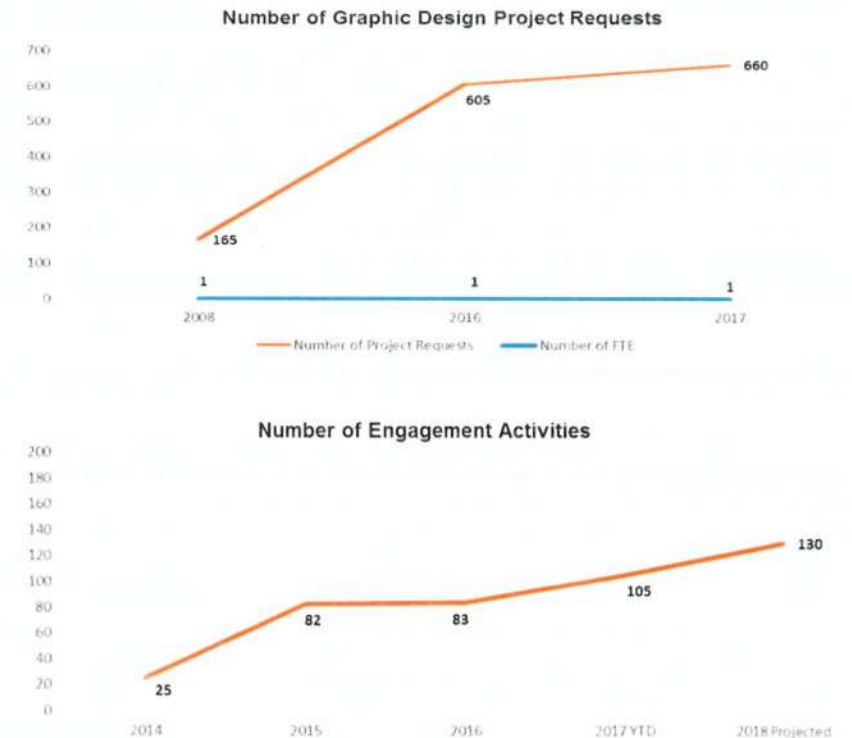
Number of Graphic Design Project Requests

700
600
500
400
300
200
100
0

165
605
660
1
1
1

2008
2016
2017

Number of Project Requests
Number of FTE

Number of Engagement Activities

200
180
160
140
120
100
80
60
40
20
0

25
82
83
105
130

2014
2015
2016
2017 YTD
2018 Projected